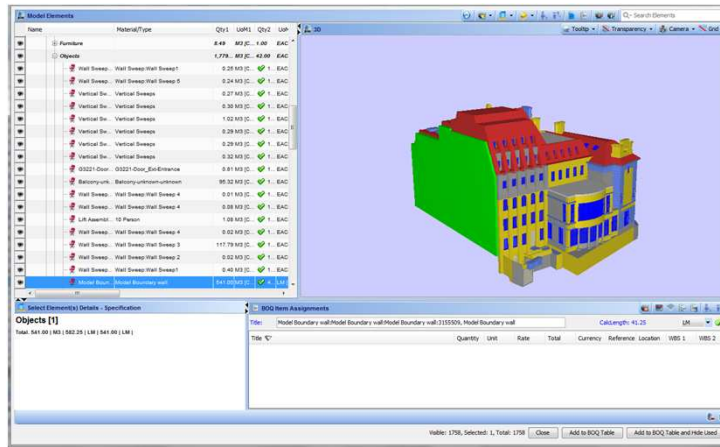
Model Elements

Search Elements

3D

Tooltip Transparency Camera Grid

| Name | Material/Type | Qty1 | UoM1 | Qty2 | UoM |
|---|---|---|---|---|---|
| Furniture | | 8.49 | M3 [C... | 1.00 | EAC |
| Objects | | 1,778... | M3 [C... | 42.00 | EAC |
| Wall Sweep... | Wall Sweep:Wall Sweep1 | 0.26 | M3 [C... | 1... | EAC |
| Wall Sweep... | Wall Sweep:Wall Sweep 5 | 0.24 | M3 [C... | 1... | EAC |
| Vertical Sw... | Vertical Sweeps | 0.27 | M3 [C... | 1... | EAC |
| Vertical Sw... | Vertical Sweeps | 0.30 | M3 [C... | 1... | EAC |
| Vertical Sw... | Vertical Sweeps | 1.02 | M3 [C... | 1... | EAC |
| Vertical Sw... | Vertical Sweeps | 0.28 | M3 [C... | 1... | EAC |
| Vertical Sw... | Vertical Sweeps | 0.29 | M3 [C... | 1... | EAC |
| Vertical Sw... | Vertical Sweeps | 0.32 | M3 [C... | 1... | EAC |
| G3221-Door... | G3221-Door_Ext-Entrance | 0.61 | M3 [C... | 1... | EAC |
| Balcony-unk... | Balcony-unknown-unknown | 95.32 | M3 [C... | 1... | EAC |
| Wall Sweep... | Wall Sweep:Wall Sweep 4 | 0.58 | M3 [C... | 1... | EAC |
| Lift Assembl... | 10 Person | 1.08 | M3 [C... | 1... | EAC |
| Wall Sweep... | Wall Sweep:Wall Sweep 4 | 0.62 | M3 [C... | 1... | EAC |
| Wall Sweep... | Wall Sweep:Wall Sweep 4 | 0.01 | M3 [C... | 1... | EAC |
| Wall Sweep... | Wall Sweep:Wall Sweep 3 | 117.79 | M3 [C... | 1... | EAC |
| Wall Sweep... | Wall Sweep:Wall Sweep 2 | 0.52 | M3 [C... | 1... | EAC |
| Wall Sweep... | Wall Sweep:Wall Sweep1 | 0.40 | M3 [C... | 1... | EAC |
| Model Boun... | Model Boundary wall | 541.00 | M3 [C... | 1... | LM |

Select Element(s) Details - Specification

Objects [1]

Total: 541.00 | M3 | 582.25 | LM | 541.00 | LM |

BOQ Item Assignments

Title: Model Boundary wall:Model Boundary wall:Model Boundary wall:3155909, Model Boundary wall

CalcLength: 41.25 LM

| Title | Quantity | Unit | Rate | Total | Currency | Reference | Location | WBS 1 | WBS 2 |
|---|---|---|---|---|---|---|---|---|---|

Visible: 1758, Selected: 1, Total: 1758 Close Add to BOQ Table Add to BOQ Table and Hide Used